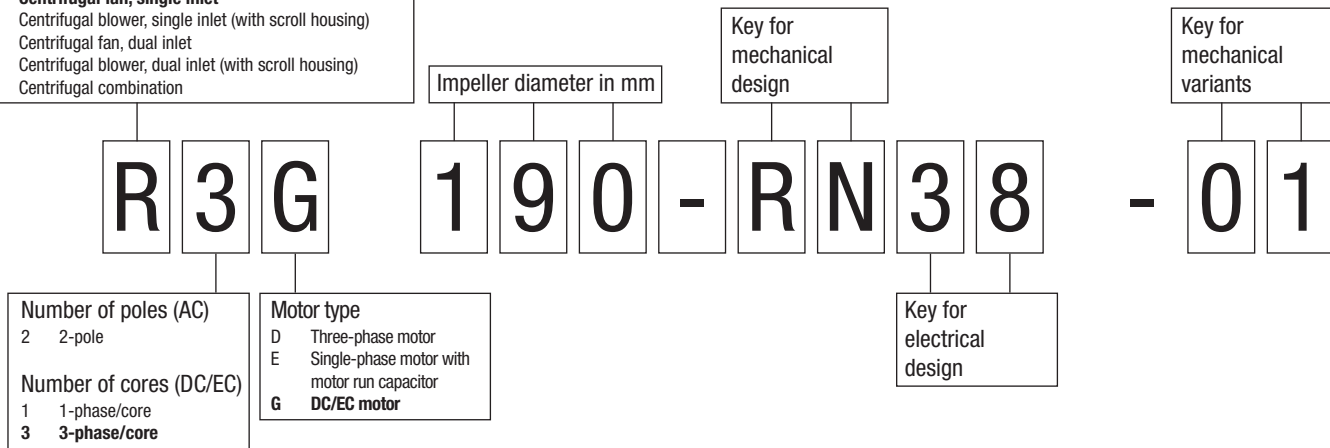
Centrifugal fan, single inlet
Centrifugal blower, single inlet (with scroll housing)
Centrifugal fan, dual inlet
Centrifugal blower, dual inlet (with scroll housing)
Centrifugal combination

Impeller diameter in mm

Key for mechanical design

Key for mechanical variants

R 3 G 1 9 0 - R N 3 8 - 0 1

Number of poles (AC)
2 2-pole

Number of cores (DC/EC)
1 1-phase/core
3 3-phase/core

Motor type
D Three-phase motor
E Single-phase motor with motor run capacitor
G DC/EC motor

Key for electrical design